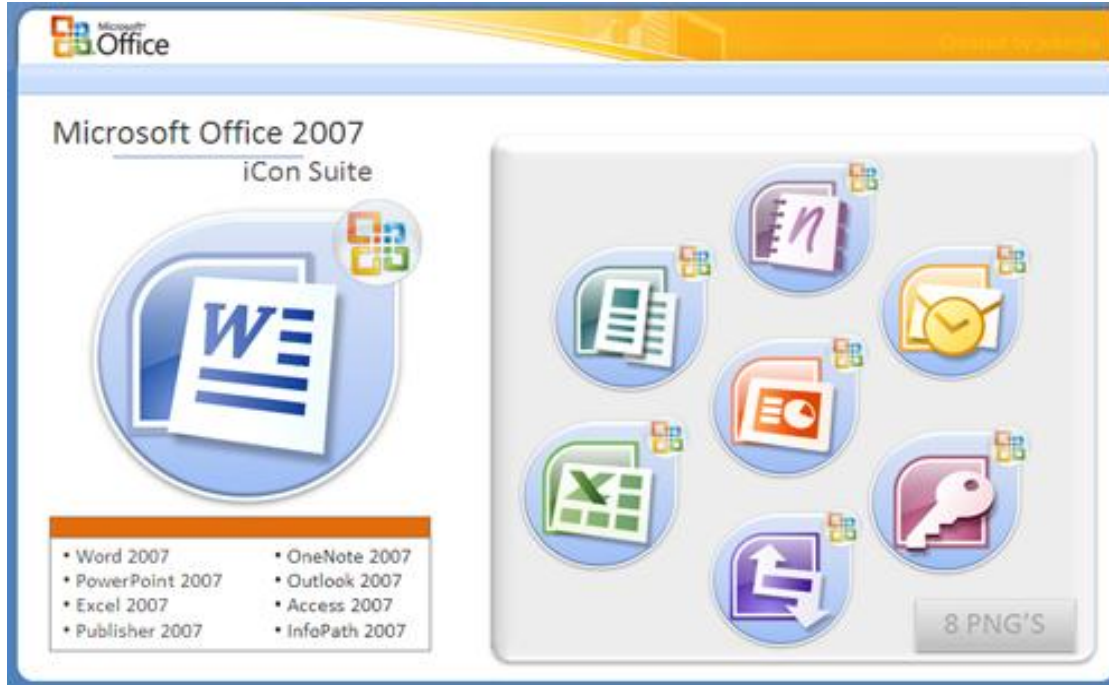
Microsoft Office

Created by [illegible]

Microsoft Office 2007
iCon Suite

W

N

X

- Word 2007
- PowerPoint 2007
- Excel 2007
- Publisher 2007

- OneNote 2007
- Outlook 2007
- Access 2007
- InfoPath 2007

8 PNG'S